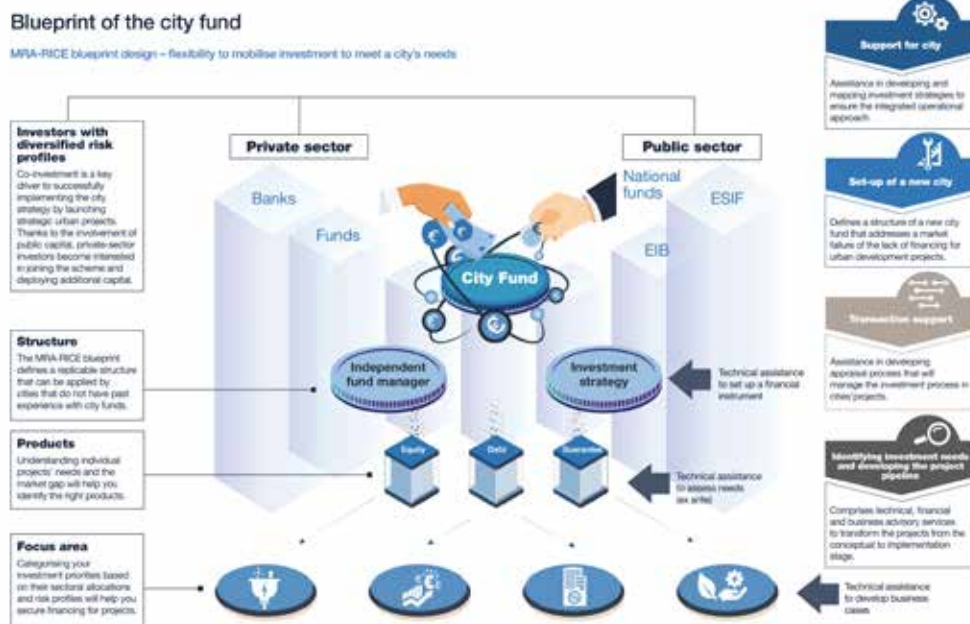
Blueprint of the city fund

MRA-RICE blueprint design – flexibility to mobilise investment to meet a city's needs

Investors with diversified risk profiles

Co-investment is a key driver to successfully implementing the city strategy by launching strategic urban projects. Thanks to the involvement of public capital, private-sector investors become interested in joining the scheme and deploying additional capital.

Private sector

Public sector

Banks

Funds

National funds

ESIF

EIB

City Fund

Structure

The MRA-RICE blueprint defines a replicable structure that can be applied by cities that do not have past experience with city funds.

Independent fund manager

Investment strategy

Technical assistance to set up a financial instrument

Products

Understanding individual projects' needs and the market gap will help you identify the right products.

Equity

Debt

Guarantee

Technical assistance to assess needs (ex ante)

Focus area

Categorising your investment priorities based on their sectoral allocations and risk profiles will help you secure financing for projects.

Technical assistance to develop business cases

Support for city

Assistance in developing and mapping investment strategies to ensure the integrated operational approach.

Set-up of a new city

Defines a structure of a new city fund that addresses a market failure of the lack of financing for urban development projects.

Transaction support

Assistance in developing appraisal process that will manage the investment process in cities' projects.

Identifying investment needs and developing the project pipeline

Comprises technical, financial and business advisory services to transform the projects from the conceptual to implementation stage.